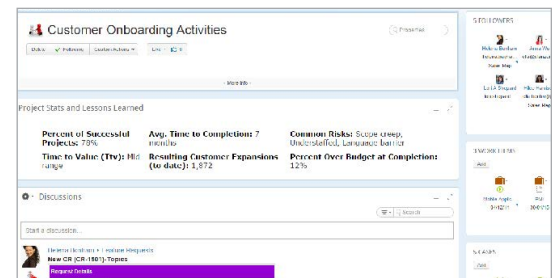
Customer Onboarding Activities

Delete ✓ Following Custom Actions ▾ Edit ▾

More Info

Project Stats and Lessons Learned

Percent of Successful Projects: 78%

Avg. Time to Completion: 7 months

Common Risks: Scope creep, Understaffed, Language barrier

Time to Value (Ttv): Mid range

Resulting Customer Expansions (to date): 1,872

Percent Over Budget at Completion: 12%

Discussions

Search

Start a discussion...

Helena Burham › Feature Requests

New CR (CR-1801)- Topics

Request Details

FOLLOWERS

Helena Burham

Anna Wa

Lorna Dreyard

Mike Pande

Add

Add